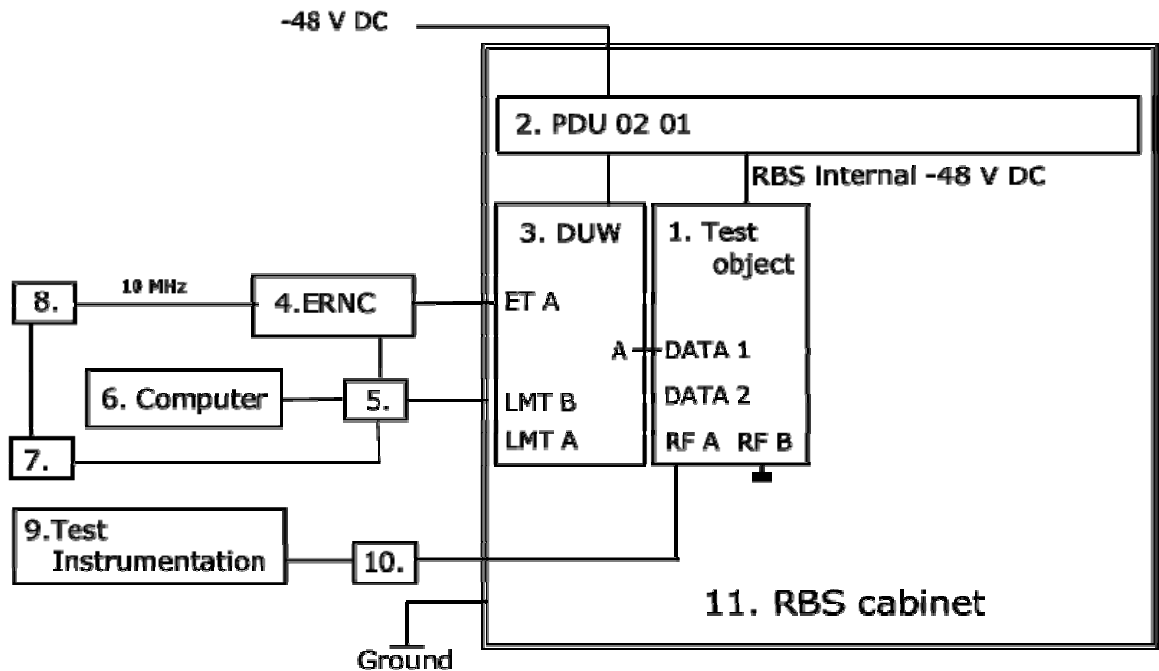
-48 V DC

2. PDU 02 01

RBS Internal -48 V DC

3. DUW

1. Test object

8.

10 MHz

4.ERNC

ET A

A

DATA 1

DATA 2

6. Computer

5.

LMT B

LMT A

RF A

RF B

7.

9.Test Instrumentation

10.

11. RBS cabinet

Ground